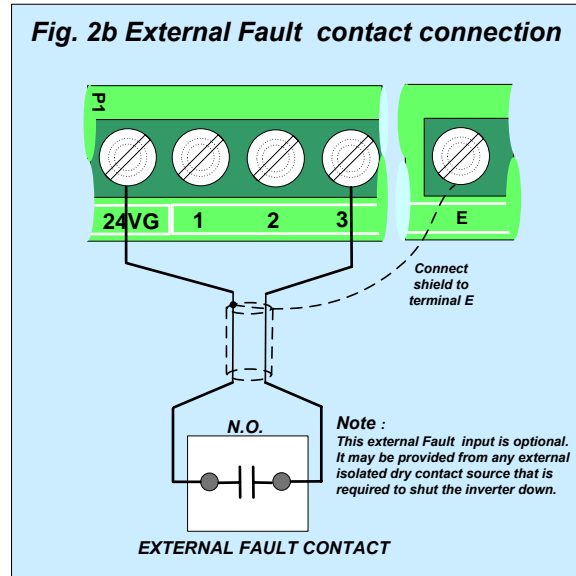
Fig. 2b External Fault contact connection

P1

24VG 1 2 3

E

Connect shield to terminal E

N.O.

Note :
This external Fault input is optional. It may be provided from any external isolated dry contact source that is required to shut the inverter down.

EXTERNAL FAULT CONTACT